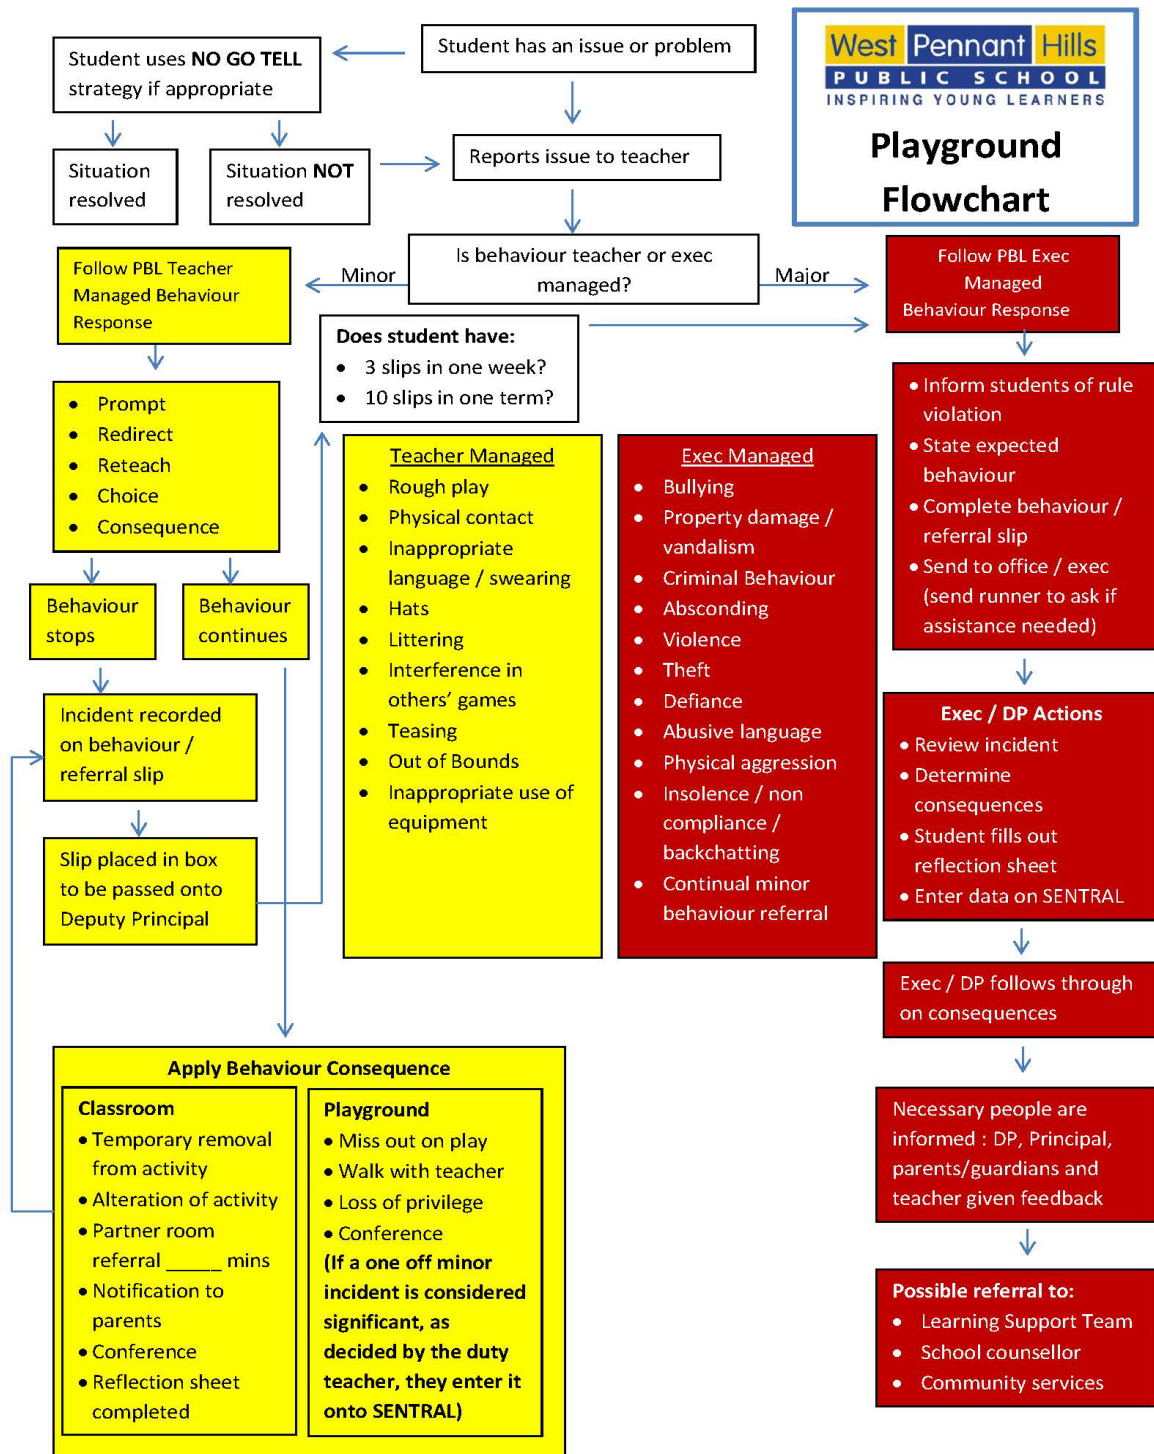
Student has an issue or problem

Student uses NO GO TELL strategy if appropriate

West Pennant Hills
PUBLIC SCHOOL
INSPIRING YOUNG LEARNERS

Playground Flowchart

Situation resolved

Situation NOT resolved

Reports issue to teacher

Is behaviour teacher or exec managed?

Minor

Major

Follow PBL Teacher Managed Behaviour Response

Follow PBL Exec Managed Behaviour Response

Does student have:
- 3 slips in one week?
- 10 slips in one term?

- Prompt
- Redirect
- Reteach
- Choice
- Consequence

Behaviour stops

Behaviour continues

Incident recorded on behaviour / referral slip

Slip placed in box to be passed onto Deputy Principal

Teacher Managed
- Rough play
- Physical contact
- Inappropriate language / swearing
- Hats
- Littering
- Interference in others' games
- Teasing
- Out of Bounds
- Inappropriate use of equipment

Exec Managed
- Bullying
- Property damage / vandalism
- Criminal Behaviour
- Absconding
- Violence
- Theft
- Defiance
- Abusive language
- Physical aggression
- Insolence / non compliance / backchatting
- Continual minor behaviour referral

- Inform students of rule violation
- State expected behaviour
- Complete behaviour / referral slip
- Send to office / exec (send runner to ask if assistance needed)

Exec / DP Actions
- Review incident
- Determine consequences
- Student fills out reflection sheet
- Enter data on SENTRAL

Exec / DP follows through on consequences

Necessary people are informed : DP, Principal, parents/guardians and teacher given feedback

Possible referral to:
- Learning Support Team
- School counsellor
- Community services

Apply Behaviour Consequence

Classroom
- Temporary removal from activity
- Alteration of activity
- Partner room referral _____ mins
- Notification to parents
- Conference
- Reflection sheet completed

Playground
- Miss out on play
- Walk with teacher
- Loss of privilege
- Conference
(If a one off minor incident is considered significant, as decided by the duty teacher, they enter it onto SENTRAL)